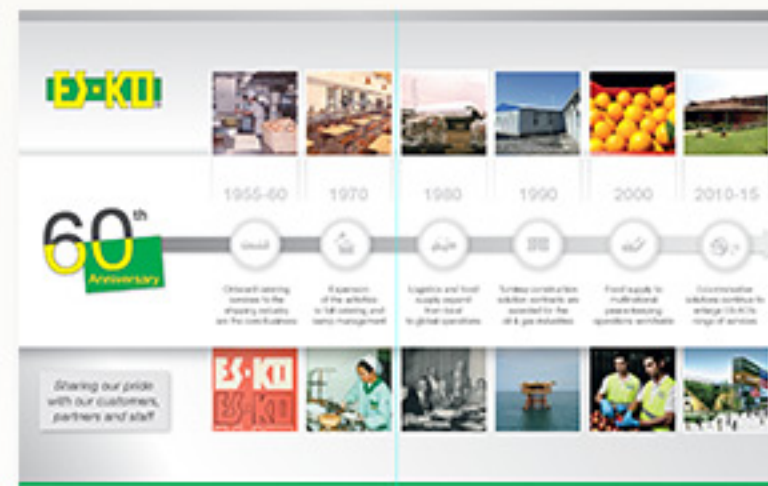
ES-KO

1955-60 1970 1980 1990 2000 2010-15

60th Anniversary

Onboard catering services to the shipping industry are the cornerstone

Expansion of the activities to full catering and camp management

Logistics and food supply expand from local to global operations

Turnkey construction solution contracts are awarded for the oil & gas industries

Food supply to multinational peacekeeping operations worldwide

Commissioned solutions continue to enlarge ES-KO's range of services

ES-KO ES-KO

Sharing our pride with our customers, partners and staff